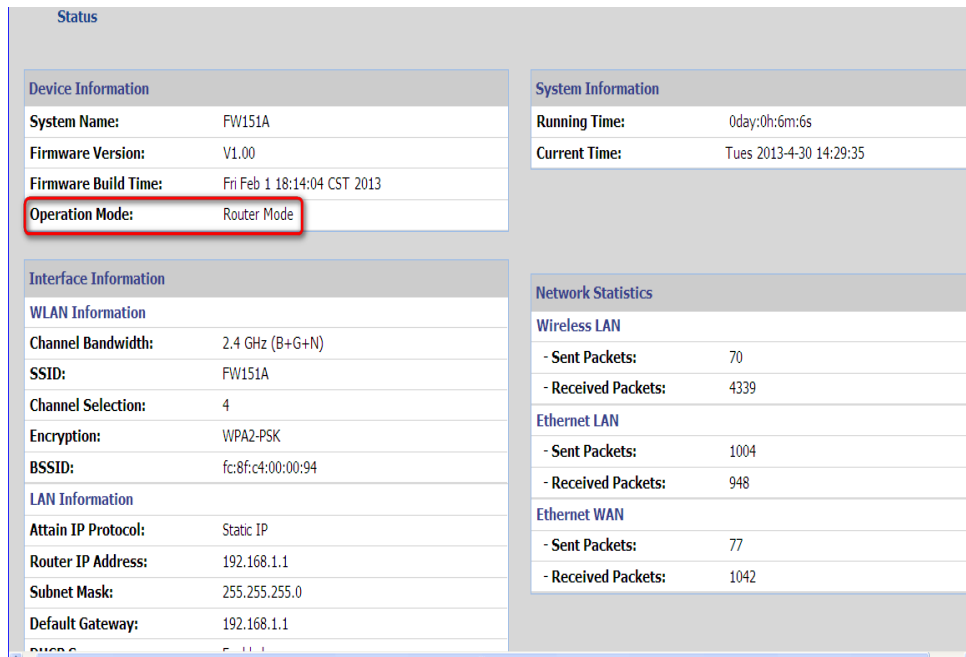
Status

| Device Information | |
|---|---|
| System Name: | FW151A |
| Firmware Version: | V1.00 |
| Firmware Build Time: | Fri Feb 1 18:14:04 CST 2013 |
| Operation Mode: | Router Mode |

| System Information | |
|---|---|
| Running Time: | 0day:0h:6m:6s |
| Current Time: | Tues 2013-4-30 14:29:35 |

| Interface Information | |
|---|---|
| WLAN Information | |
| Channel Bandwidth: | 2.4 GHz (B+G+N) |
| SSID: | FW151A |
| Channel Selection: | 4 |
| Encryption: | WPA2-PSK |
| BSSID: | fc:8f:c4:00:00:94 |
| LAN Information | |
| Attain IP Protocol: | Static IP |
| Router IP Address: | 192.168.1.1 |
| Subnet Mask: | 255.255.255.0 |
| Default Gateway: | 192.168.1.1 |
| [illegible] | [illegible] |

| Network Statistics | |
|---|---|
| Wireless LAN | |
| - Sent Packets: | 70 |
| - Received Packets: | 4339 |
| Ethernet LAN | |
| - Sent Packets: | 1004 |
| - Received Packets: | 948 |
| Ethernet WAN | |
| - Sent Packets: | 77 |
| - Received Packets: | 1042 |